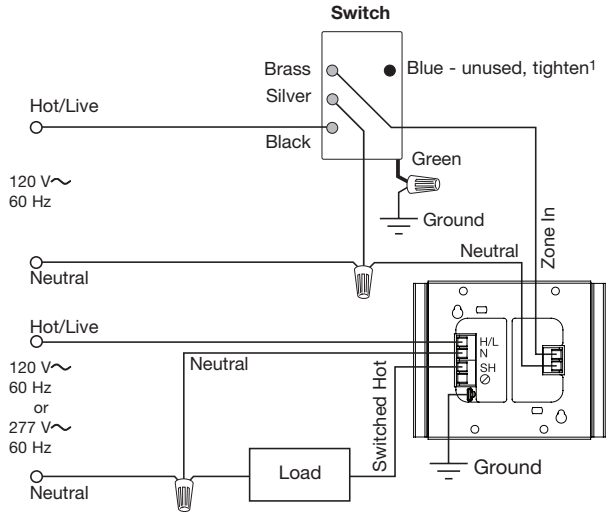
Switch

Brass
Silver
Black

Blue - unused, tighten$^1$

Hot/Live

Green

120 V$\sim$
60 Hz

Ground

Zone In

Neutral

Neutral

Hot/Live

H/L
N
SH

Neutral

120 V$\sim$
60 Hz
or
277 V$\sim$
60 Hz

Switched Hot

Load

Ground

Neutral